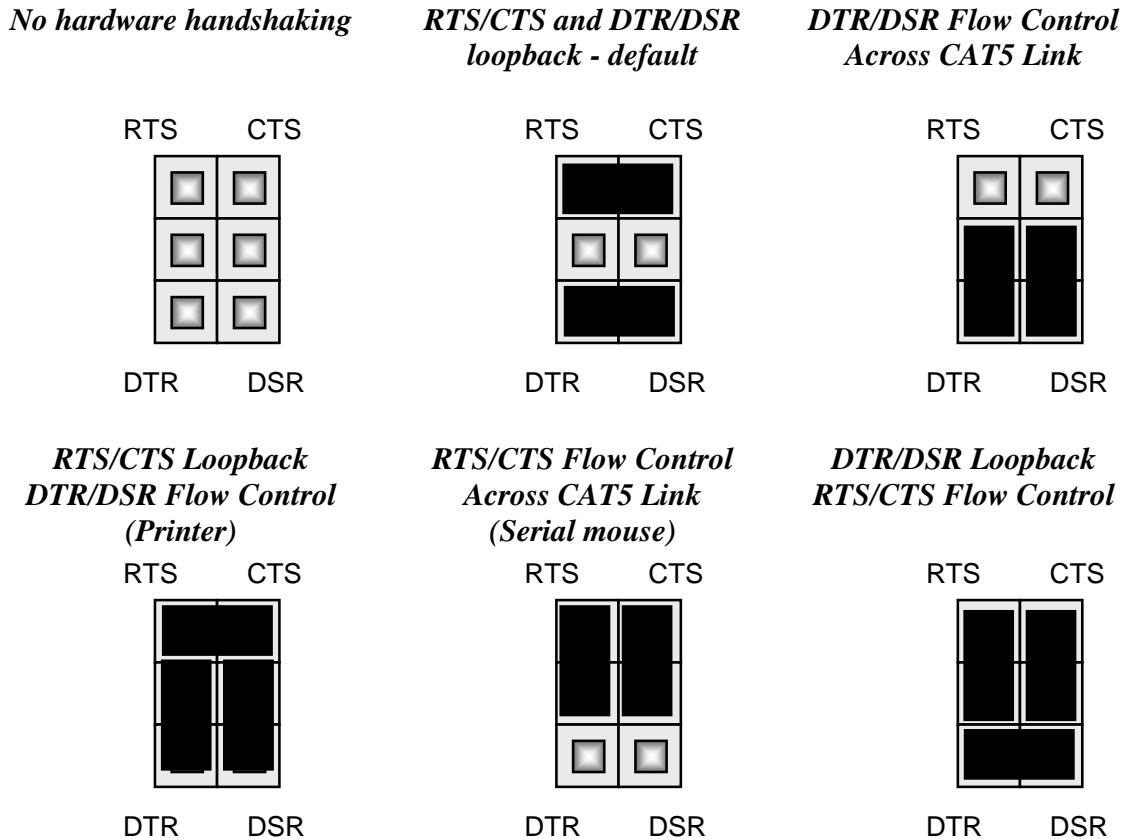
*No hardware handshaking*

RTS CTS

DTR DSR

*RTS/CTS and DTR/DSR loopback - default*

RTS CTS

DTR DSR

*DTR/DSR Flow Control Across CAT5 Link*

RTS CTS

DTR DSR

*RTS/CTS Loopback DTR/DSR Flow Control (Printer)*

RTS CTS

DTR DSR

*RTS/CTS Flow Control Across CAT5 Link (Serial mouse)*

RTS CTS

DTR DSR

*DTR/DSR Loopback RTS/CTS Flow Control*

RTS CTS

DTR DSR